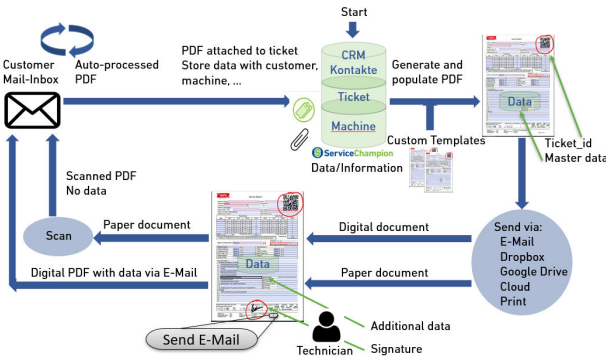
Start

Customer Mail-Inbox

Auto-processed PDF

PDF attached to ticket
Store data with customer, machine, ...

CRM
Kontakte
Ticket
Machine

ServiceChampion
Data/Information

Generate and populate PDF

Custom Templates

Data

Ticket_id
Master data

Scanned PDF
No data

Scan

Paper document

Digital document

Paper document

Digital PDF with data via E-Mail

Data

Send via:
E-Mail
Dropbox
Google Drive
Cloud
Print

Send E-Mail

Technician

Additional data

Signature